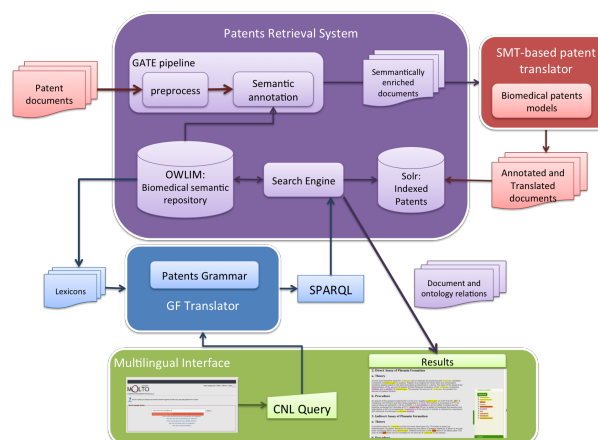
Patents Retrieval System

GATE pipeline

preprocess

Semantic annotation

Semmantically enriched documents

SMT-based patent translator

Biomedical patents models

Patent documents

OWLIM: Biomedical semantic repository

Search Engine

Solr: Indexed Patents

Annotated and Translated documents

Lexicons

Patents Grammar

GF Translator

SPARQL

Document and ontology relations

Multilingual Interface

MOLTO

CNL Query

Results

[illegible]